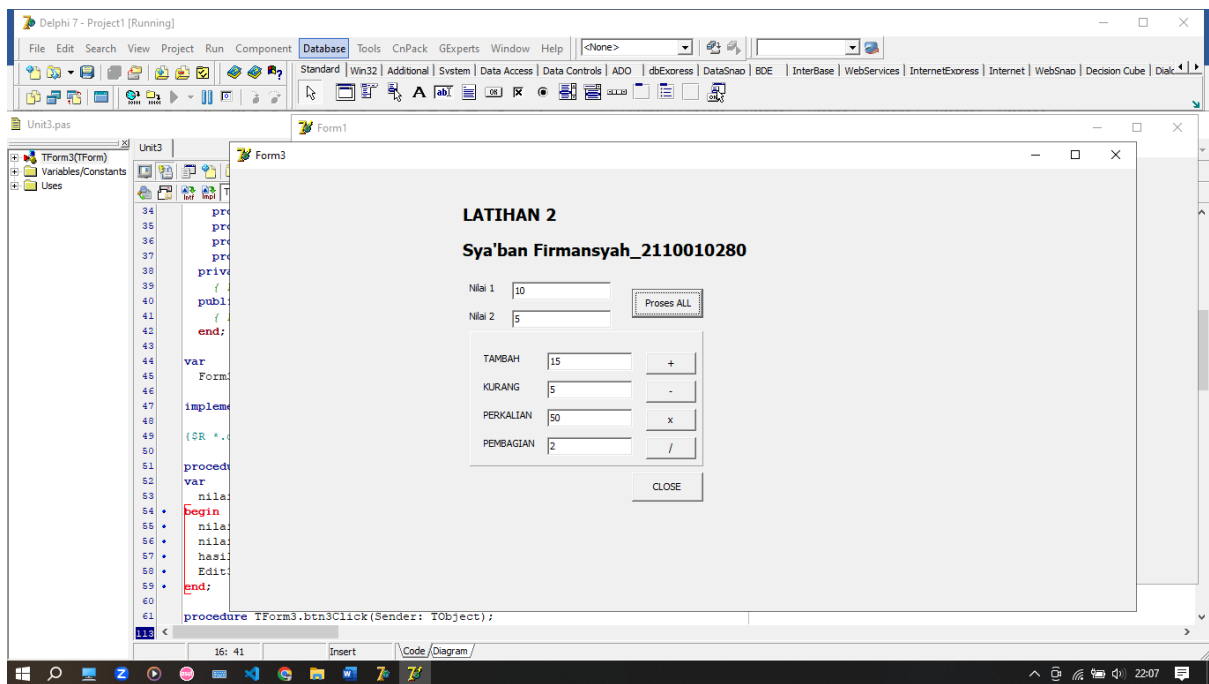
Delphi 7 - Project1 [Running]

File Edit Search View Project Run Component Database Tools CnPack GExperts Window Help <None>

Standard | Win32 | Additional | System | Data Access | Data Controls | ADO | dbExpress | DataSnap | BDE | InterBase | WebServices | InternetExpress | Internet | WebSnap | Decision Cube | Dialo

Unit3.pas

Form1

TForm3(TForm)
Variables/Constants
Uses

Unit3

Form3

34 pro
35 pro
36 pro
37 pro
38 priva
39 { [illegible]
40 publi
41 { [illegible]
42 end;
43
44 var
45 Form3
46
47 impleme
48
49 {$R *.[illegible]
50
51 procedu
52 var
53 nilai
54 begin
55 nilai
56 nilai
57 hasil
58 Edit3
59 end;
60
61 procedure TForm3.btn3Click(Sender: TObject);

LATIHAN 2

Sya'ban Firmansyah_2110010280

Nilai 1 10
Nilai 2 5
Proses ALL

TAMBAH 15 +
KURANG 5 -
PERKALIAN 50 x
PEMBAGIAN 2 /

CLOSE

16: 41 Insert Code Diagram

22:07